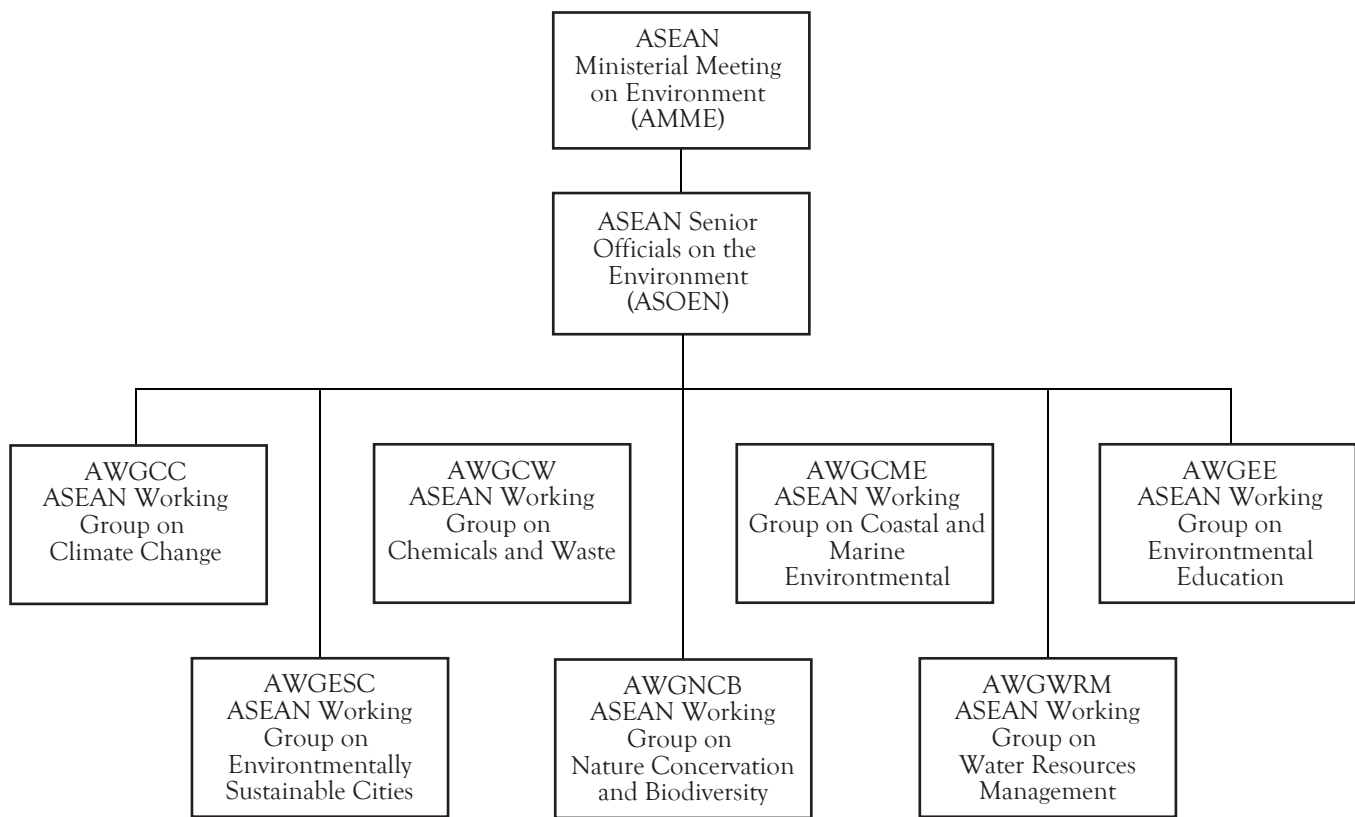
ASEAN
Ministerial Meeting on Environment (AMME)

ASEAN Senior Officials on the Environment (ASOEN)

AWGCC
ASEAN Working Group on Climate Change

AWGCW
ASEAN Working Group on Chemicals and Waste

AWGCME
ASEAN Working Group on Coastal and Marine Environmental

AWGEE
ASEAN Working Group on Environmental Education

AWGESC
ASEAN Working Group on Environtmentally Sustainable Cities

AWGNCB
ASEAN Working Group on Nature Concervation and Biodiversity

AWGWRM
ASEAN Working Group on Water Resources Management